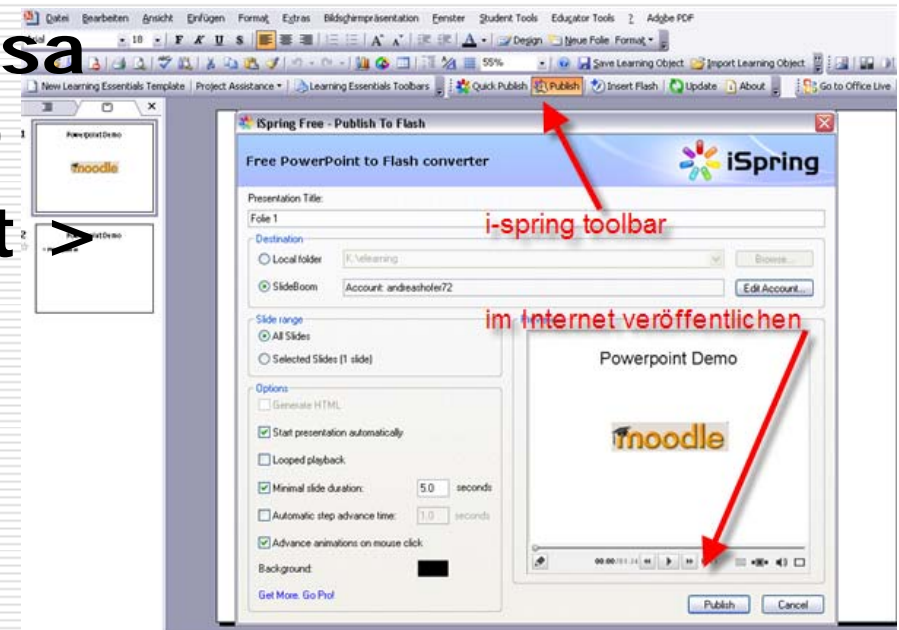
sa

t >

Datei Bearbeiten Ansicht Einfügen Format Extras Bildschirmpräsentation Fenster Student Tools Educator Tools ? Adobe PDF

18 F K U S A Design Neue Folie Format

55% Save Learning Object Import Learning Object

New Learning Essentials Template | Project Assistance | Learning Essentials Toolbars | Quick Publish Publish Insert Flash Update About Go to Office Live

1 PowerpointDemo moodle

2 PowerpointDemo

iSpring Free - Publish To Flash

Free PowerPoint to Flash converter iSpring

Presentation Title:
Folie 1

i-spring toolbar

Destination
Local folder K:\elearning Browse...
SlideBoom Account: andreasholei72 Edit Account...

Slide range
All Slides
Selected Slides (1 slide)

im Internet veröffentlichen

Powerpoint Demo

moodle

Options
Generate HTML
Start presentation automatically
Looped playback
Minimal slide duration: 5.0 seconds
Automatic step advance time: 1.0 seconds
Advance animations on mouse click
Background:

00:00 / 01:24

Get More. Go Pro!

Publish Cancel